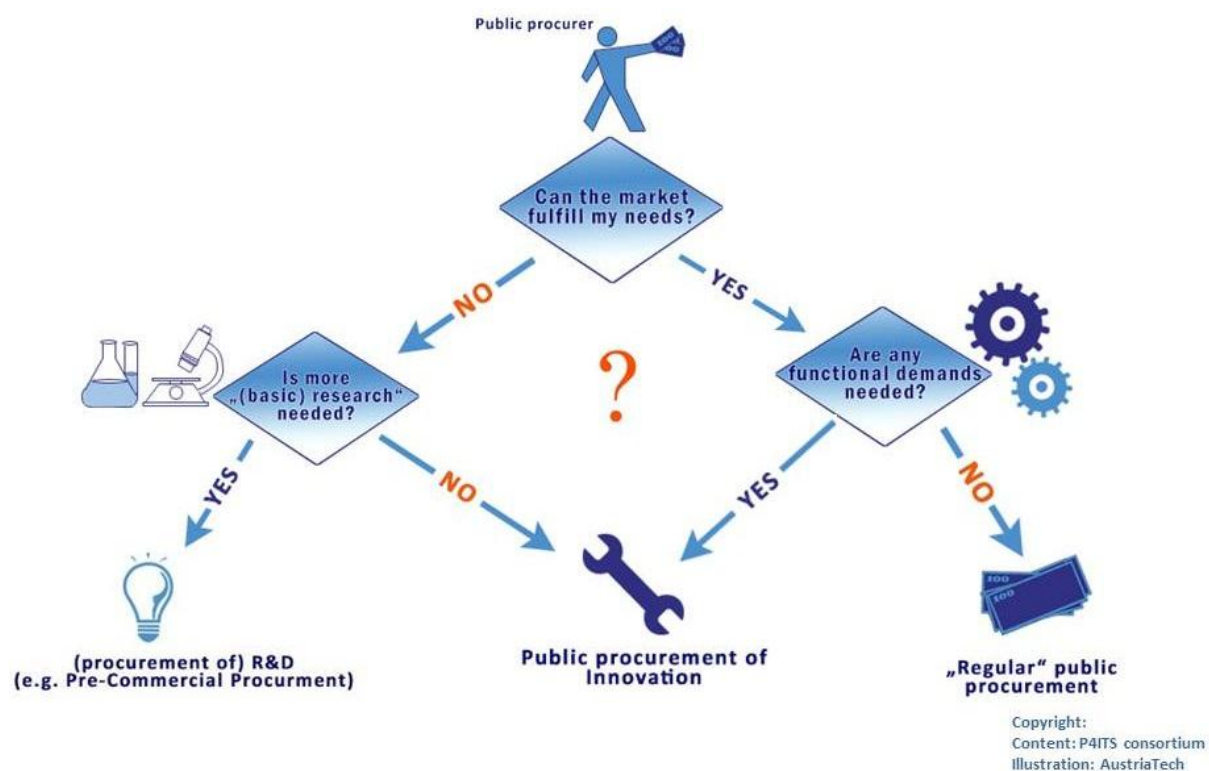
Public procurer

Can the market fulfill my needs?

NO

YES

Is more „(basic) research" needed?

?

Are any functional demands needed?

YES

NO

YES

NO

(procurement of) R&D
(e.g. Pre-Commercial Procurment)

Public procurement of Innovation

„Regular" public procurement

Copyright:
Content: P4ITS consortium
Illustration: AustriaTech